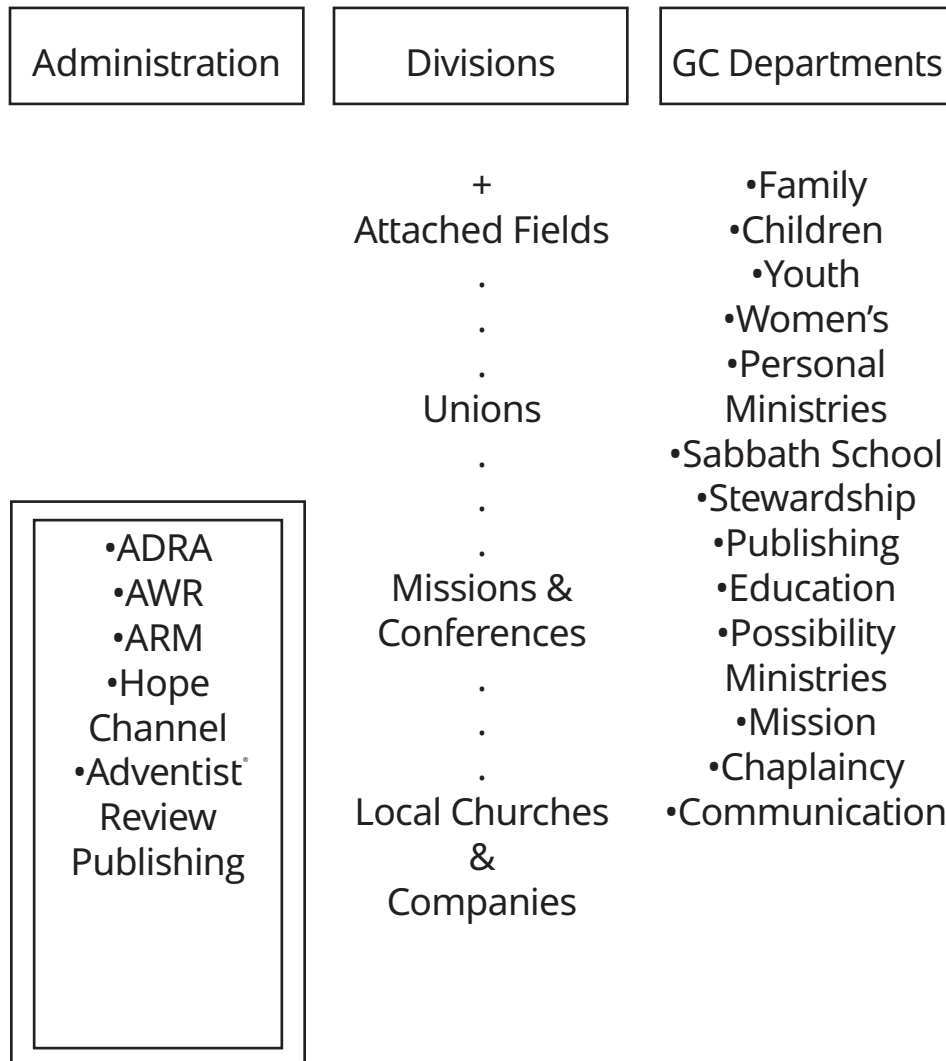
Administration

Divisions

GC Departments

+
Attached Fields
.
.
.
Unions
.
.
.
Missions & Conferences
.
.
.
Local Churches & Companies

•Family
•Children
•Youth
•Women's
•Personal Ministries
•Sabbath School
•Stewardship
•Publishing
•Education
•Possibility Ministries
•Mission
•Chaplaincy
•Communication

•ADRA
•AWR
•ARM
•Hope Channel
•Adventist® Review Publishing